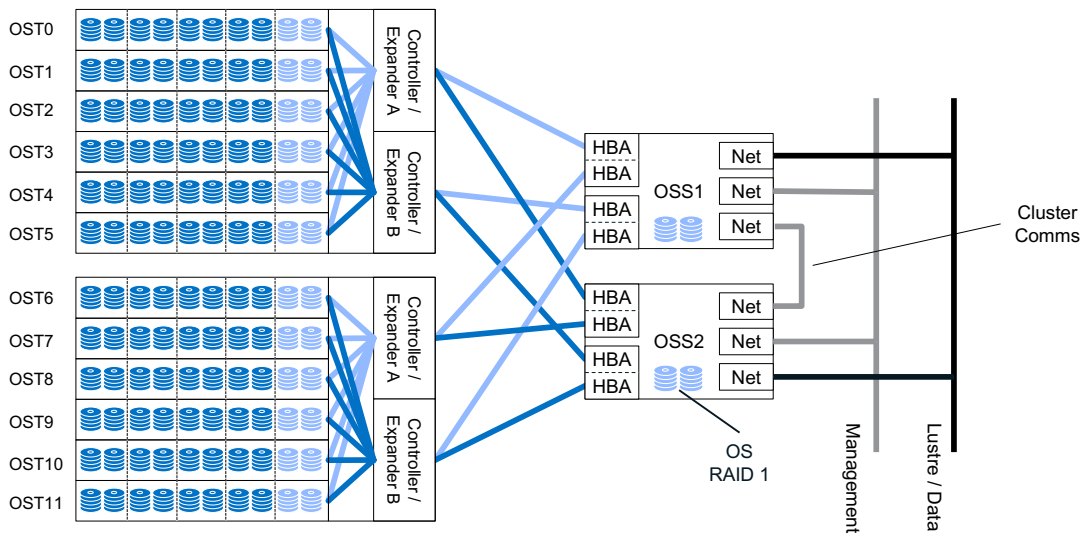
OST0
OST1
OST2
OST3
OST4
OST5
Controller / Expander A
Controller / Expander B
OST6
OST7
OST8
OST9
OST10
OST11
Controller / Expander A
Controller / Expander B
HBA
HBA
HBA
HBA
OSS1
Net
Net
Net
HBA
HBA
HBA
HBA
OSS2
Net
Net
Net
OS
RAID 1
Cluster
Comms
Management
Lustre / Data